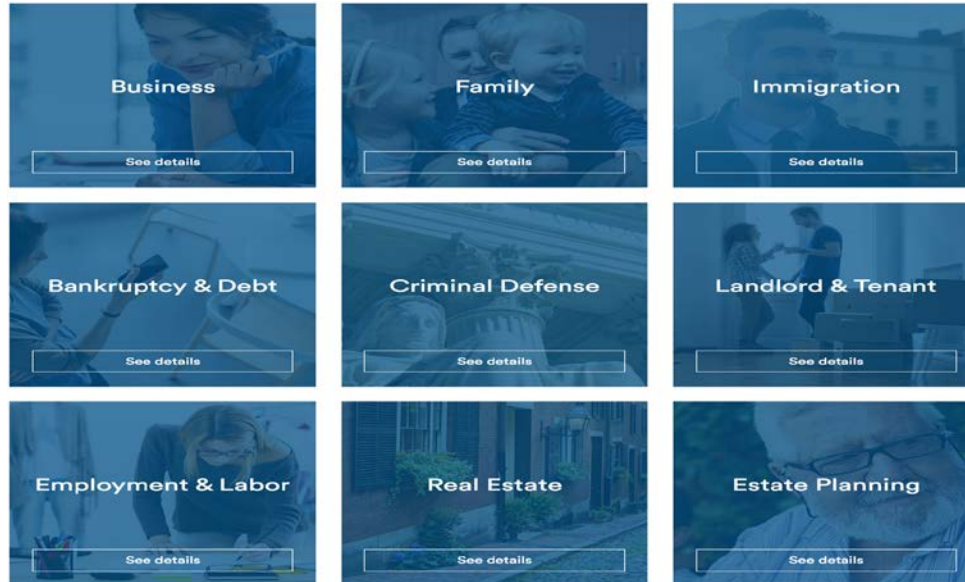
Business

See details

Family

See details

Immigration

See details

Bankruptcy & Debt

See details

Criminal Defense

See details

Landlord & Tenant

See details

Employment & Labor

See details

Real Estate

See details

Estate Planning

See details